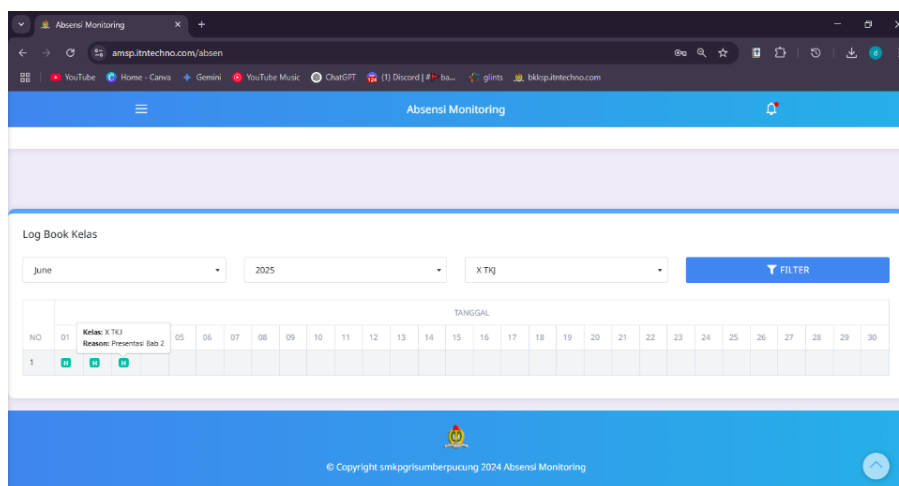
Absensi Monitoring ×  +

amsp.itntechno.com/absen

YouTube  Home - Canva  Gemini  YouTube Music  ChatGPT  (1) Discord | # ba...  glints  bklsp.itntechno.com

Absensi Monitoring

Log Book Kelas

June

2025

X TKJ

FILTER

| NO | TANGGAL | | | | | | | | | | | | | | | | | | | | | | | | | | | | | |
|---|---|---|---|---|---|---|---|---|---|---|---|---|---|---|---|---|---|---|---|---|---|---|---|---|---|---|---|---|---|---|
| | 01 | | | | 05 | 06 | 07 | 08 | 09 | 10 | 11 | 12 | 13 | 14 | 15 | 16 | 17 | 18 | 19 | 20 | 21 | 22 | 23 | 24 | 25 | 26 | 27 | 28 | 29 | 30 |
| 1 | H | H | H | | | | | | | | | | | | | | | | | | | | | | | | | | | |

Kelas: X TKJ
Reason: Presentasi Bab 2

© Copyright smkpgrisumberpucung 2024 Absensi Monitoring